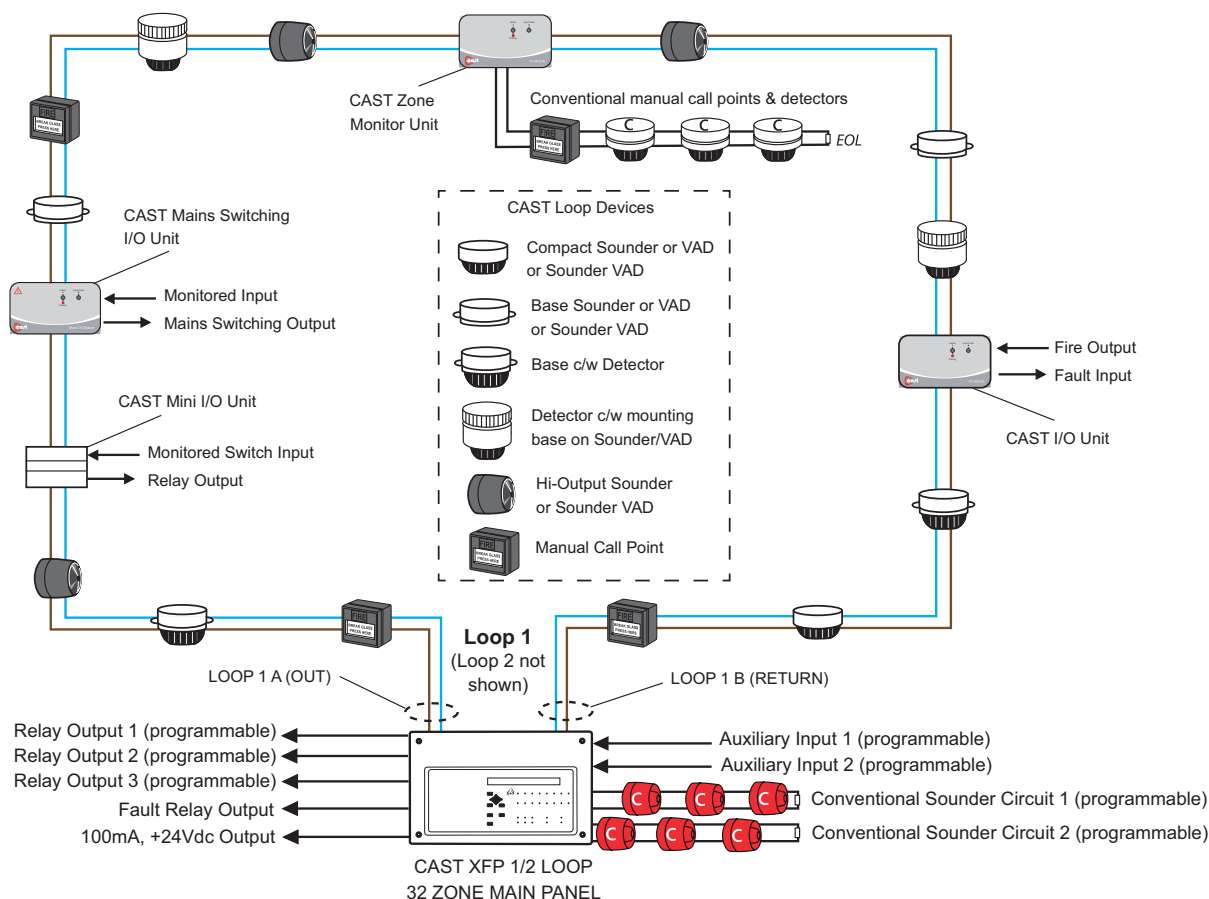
CAST Zone Monitor Unit

Conventional manual call points & detectors

C C C

EOL

FIRE BREAK GLASS PRESS HERE

CAST Mains Switching I/O Unit

Monitored Input

Mains Switching Output

CAST Mini I/O Unit

Monitored Switch Input

Relay Output

CAST Loop Devices

Compact Sounder or VAD or Sounder VAD

Base Sounder or VAD or Sounder VAD

Base c/w Detector

Detector c/w mounting base on Sounder/VAD

Hi-Output Sounder or Sounder VAD

Manual Call Point

Fire Output

Fault Input

CAST I/O Unit

Loop 1
(Loop 2 not shown)

LOOP 1 A (OUT)

LOOP 1 B (RETURN)

Relay Output 1 (programmable)

Relay Output 2 (programmable)

Relay Output 3 (programmable)

Fault Relay Output

100mA, +24Vdc Output

Auxiliary Input 1 (programmable)

Auxiliary Input 2 (programmable)

Conventional Sounder Circuit 1 (programmable)

Conventional Sounder Circuit 2 (programmable)

CAST XFP 1/2 LOOP
32 ZONE MAIN PANEL